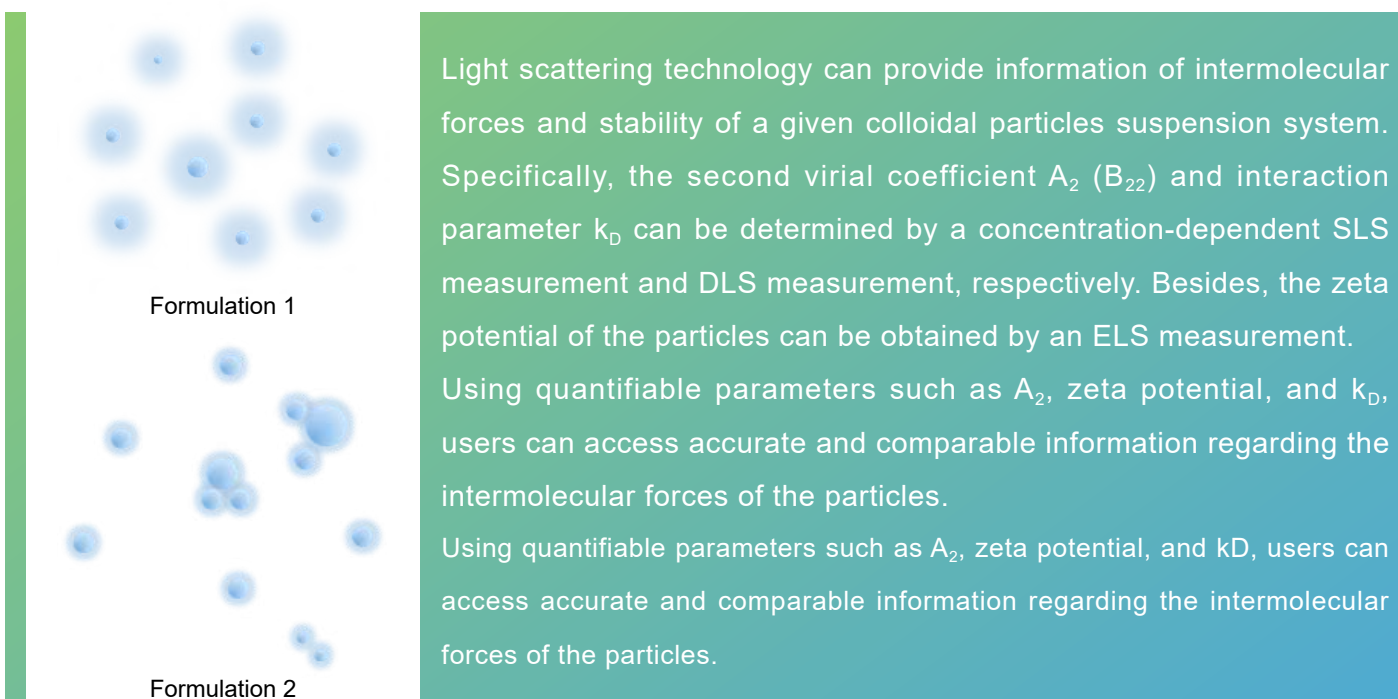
Formulation 1

Formulation 2

Light scattering technology can provide information of intermolecular forces and stability of a given colloidal particles suspension system. Specifically, the second virial coefficient $A_2$ ($B_{22}$) and interaction parameter $k_D$ can be determined by a concentration-dependent SLS measurement and DLS measurement, respectively. Besides, the zeta potential of the particles can be obtained by an ELS measurement.
Using quantifiable parameters such as $A_2$, zeta potential, and $k_D$, users can access accurate and comparable information regarding the intermolecular forces of the particles.
Using quantifiable parameters such as $A_2$, zeta potential, and kD, users can access accurate and comparable information regarding the intermolecular forces of the particles.